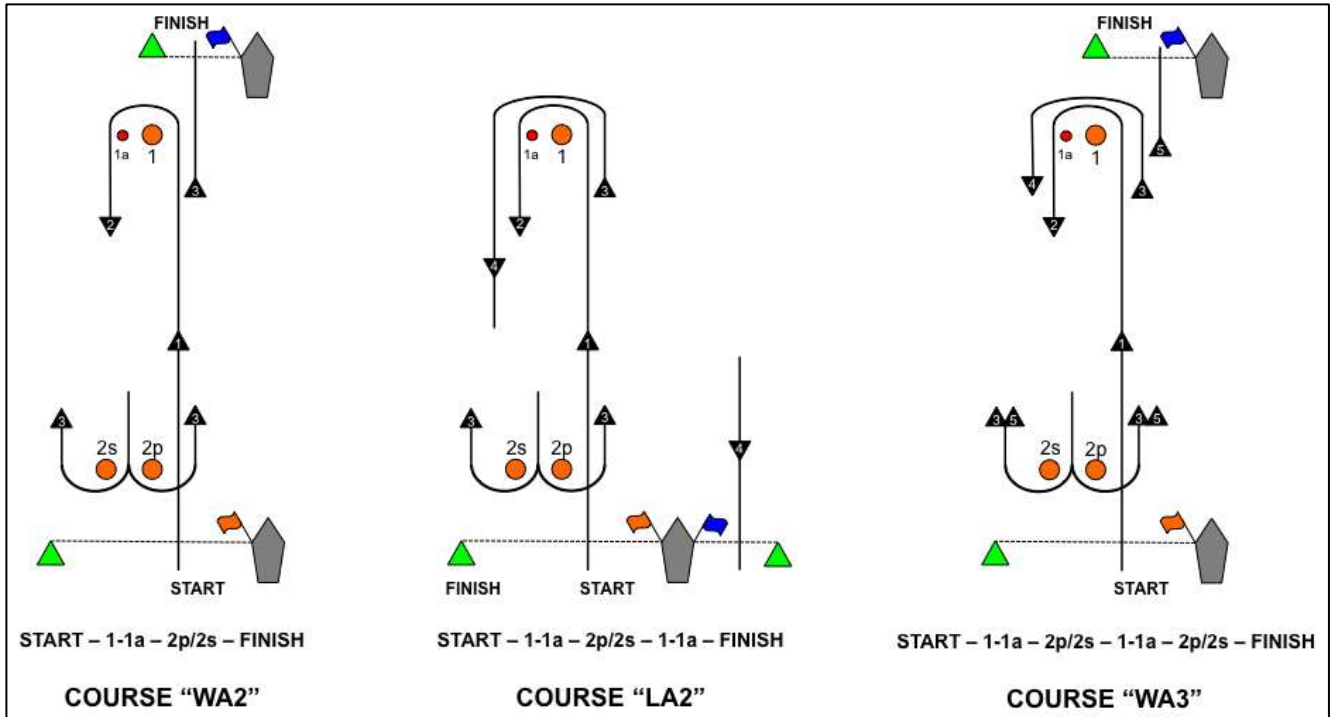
FINISH

1a 1

2

3

1

3 3

2s 2p

START

START – 1-1a – 2p/2s – FINISH

COURSE "WA2"

1a 1

2

3

4

1

3 3

2s 2p

4

FINISH START

START – 1-1a – 2p/2s – 1-1a – FINISH

COURSE "LA2"

FINISH

1a 1

5

4

2

3

1

3 5 3 5

2s 2p

START

START – 1-1a – 2p/2s – 1-1a – 2p/2s – FINISH

COURSE "WA3"